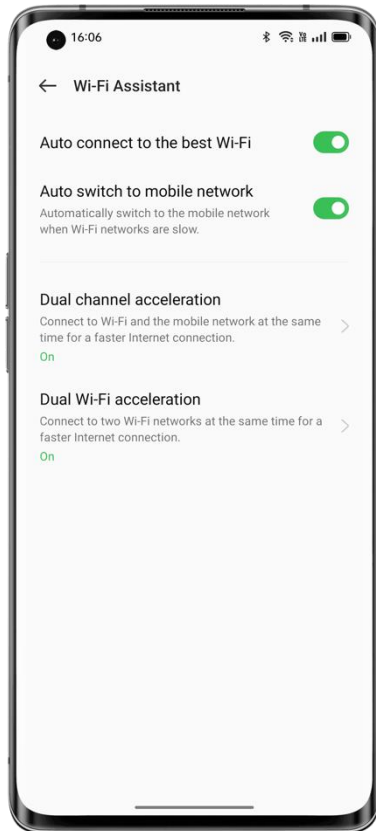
16:06

← Wi-Fi Assistant

Auto connect to the best Wi-Fi

Auto switch to mobile network
Automatically switch to the mobile network when Wi-Fi networks are slow.

Dual channel acceleration
Connect to Wi-Fi and the mobile network at the same time for a faster Internet connection.
On

Dual Wi-Fi acceleration
Connect to two Wi-Fi networks at the same time for a faster Internet connection.
On